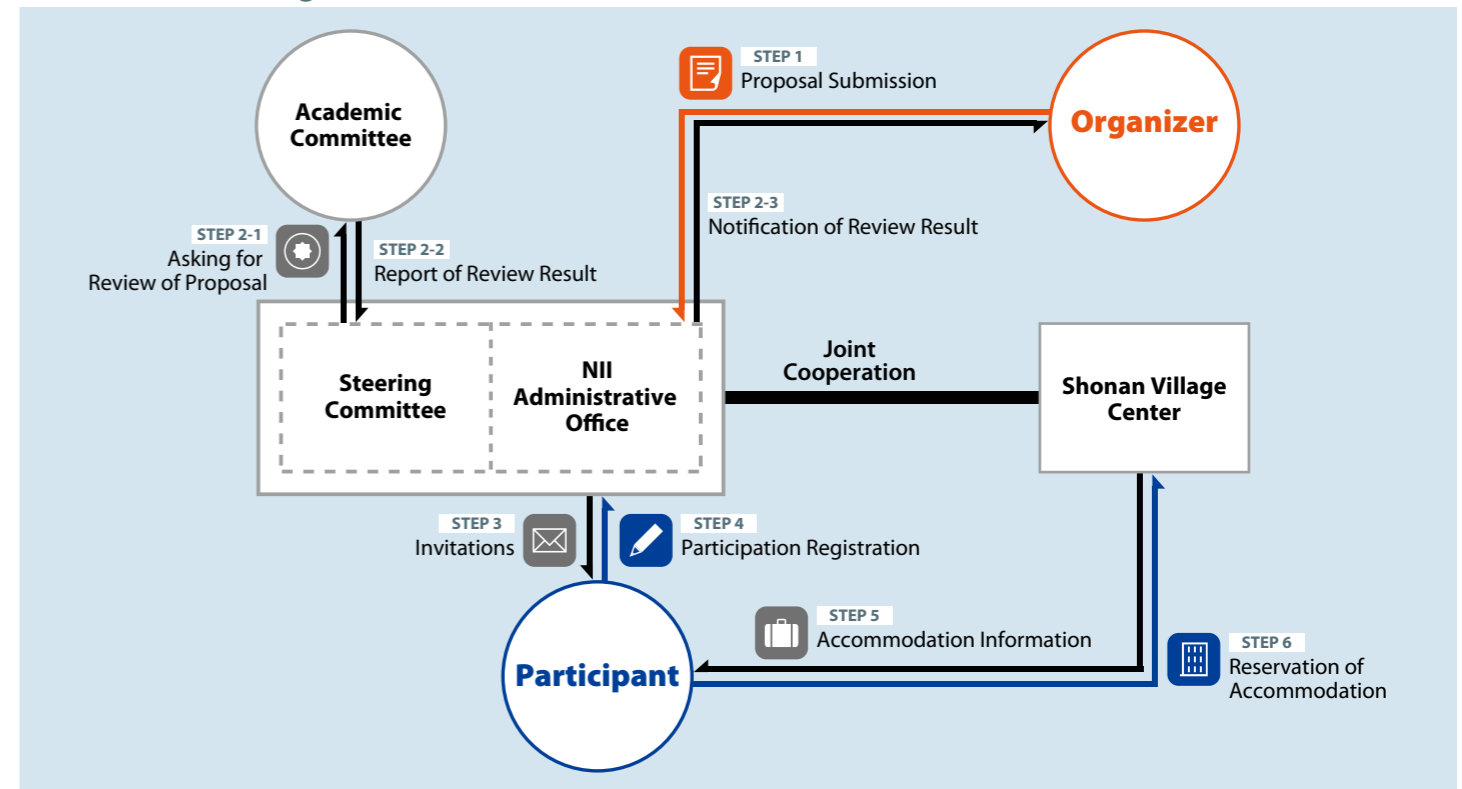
Academic Committee

STEP 1
Proposal Submission

Organizer

STEP 2-3
Notification of Review Result

STEP 2-1
Asking for Review of Proposal

STEP 2-2
Report of Review Result

Steering Committee

NII Administrative Office

Joint Cooperation

Shonan Village Center

STEP 3
Invitations

STEP 4
Participation Registration

STEP 5
Accommodation Information

STEP 6
Reservation of Accommodation

Participant